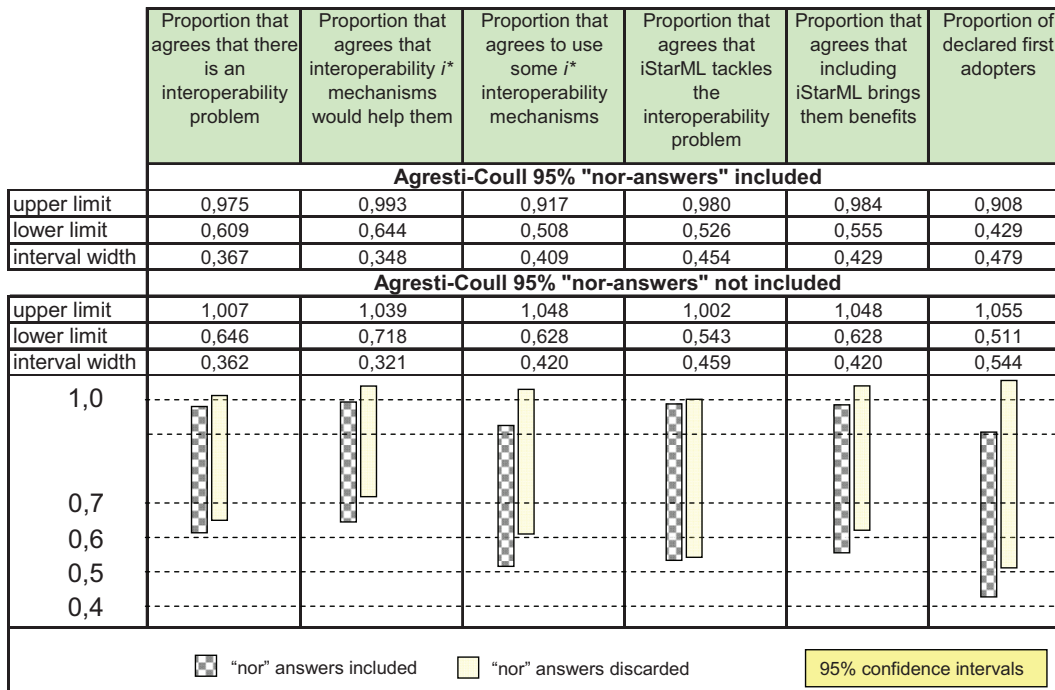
| | Proportion that agrees that there is an interoperability problem | Proportion that agrees that interoperability $i^*$ mechanisms would help them | Proportion that agrees to use some $i^*$ interoperability mechanisms | Proportion that agrees that iStarML tackles the interoperability problem | Proportion that agrees that including iStarML brings them benefits | Proportion of declared first adopters |
|---|---|---|---|---|---|---|
| | **Agresti-Coull 95% "nor-answers" included** | | | | | |
| upper limit | 0,975 | 0,993 | 0,917 | 0,980 | 0,984 | 0,908 |
| lower limit | 0,609 | 0,644 | 0,508 | 0,526 | 0,555 | 0,429 |
| interval width | 0,367 | 0,348 | 0,409 | 0,454 | 0,429 | 0,479 |
| | **Agresti-Coull 95% "nor-answers" not included** | | | | | |
| upper limit | 1,007 | 1,039 | 1,048 | 1,002 | 1,048 | 1,055 |
| lower limit | 0,646 | 0,718 | 0,628 | 0,543 | 0,628 | 0,511 |
| interval width | 0,362 | 0,321 | 0,420 | 0,459 | 0,420 | 0,544 |

1,0
0,7
0,6
0,5
0,4

"nor" answers included
"nor" answers discarded
95% confidence intervals